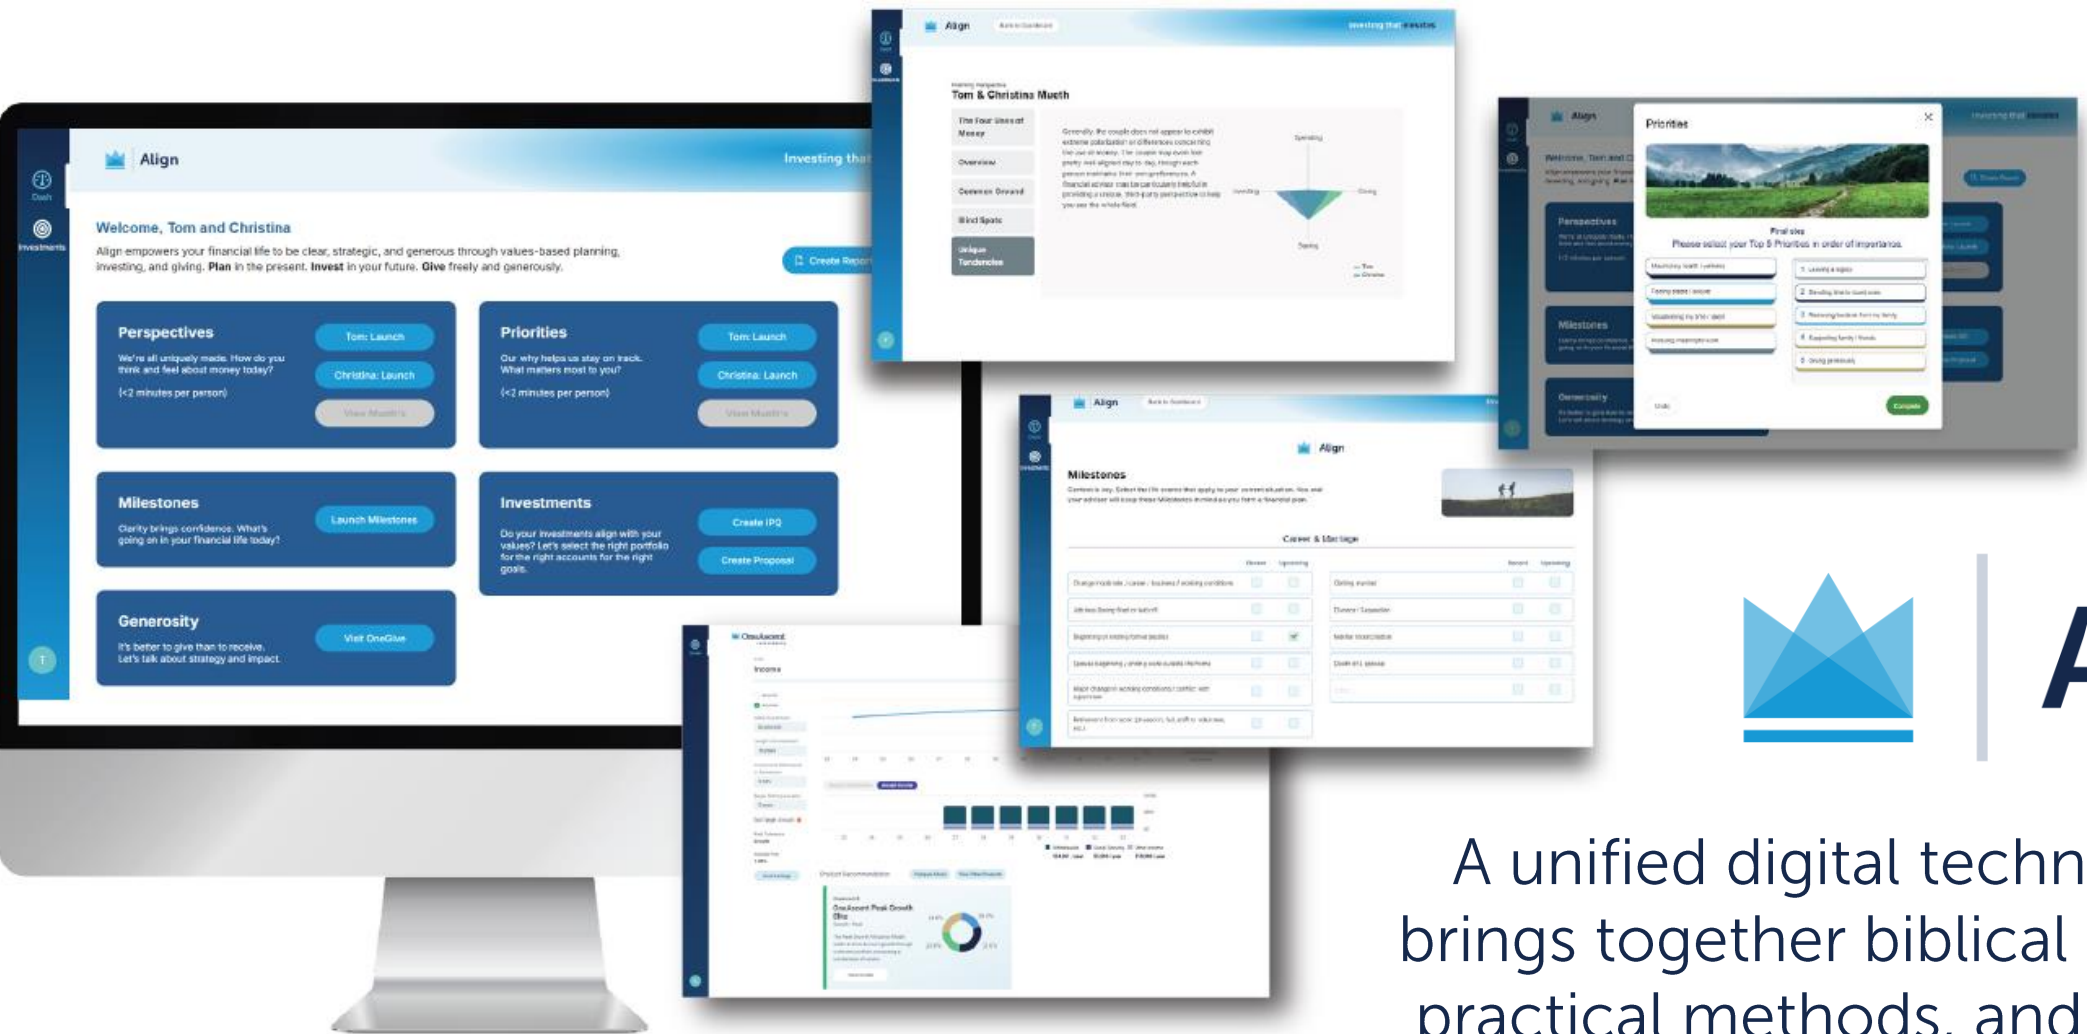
Dash

Investments

Align

Investing that

Welcome, Tom and Christina

Align empowers your financial life to be clear, strategic, and generous through values-based planning, investing, and giving. **Plan** in the present. **Invest** in your future. **Give** freely and generously.

Create Repor

Perspectives

We're all uniquely made. How do you think and feel about money today?

(<2 minutes per person)

Tom: Launch

Christina: Launch

View Results

Priorities

Our why helps us stay on track. What matters most to you?

(<2 minutes per person)

Tom: Launch

Christina: Launch

View Results

Milestones

Clarity brings confidence. What's going on in your financial life today?

Launch Milestones

Investments

Do your investments align with your values? Let's select the right portfolio for the right accounts for the right goals.

Create IPQ

Create Proposal

Generosity

It's better to give than to receive. Let's talk about strategy and impact.

Visit OneGive

Align

Tom & Christina Mueth

The Four Uses of Money

Overview

Common Ground

Blind Spots

Unique Tendencies

Spending

Giving

Saving

Align

Priorities

Please select your Top 5 Priorities in order of importance.

Complete

Align

Align

Milestones

Career & Marriage

OneAscent

Income

Product Recommendation

OneAscent Peak Growth

A unified digital techn
brings together biblical
practical methods, and